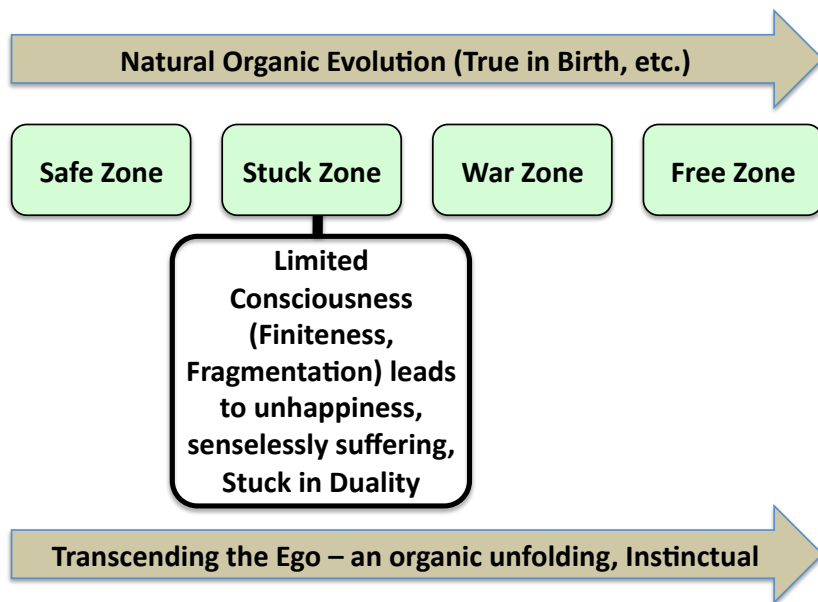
Natural Organic Evolution (True in Birth, etc.)

Safe Zone

Stuck Zone

War Zone

Free Zone

Limited Consciousness (Finiteness, Fragmentation) leads to unhappiness, senselessly suffering, Stuck in Duality

Transcending the Ego – an organic unfolding, Instinctual